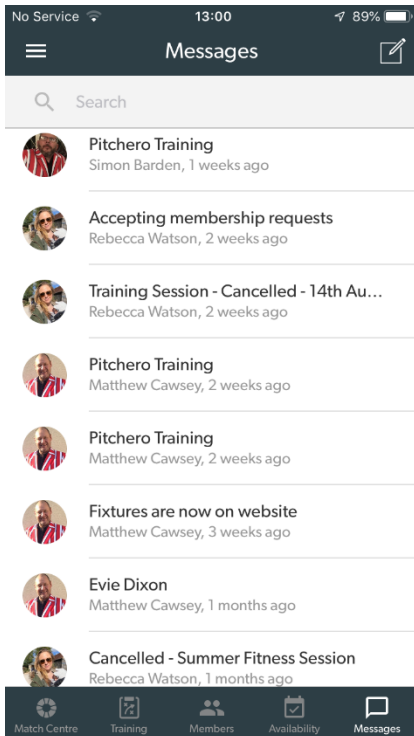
No Service 13:00 89%

Messages

Search

Pitchero Training
Simon Barden, 1 weeks ago

Accepting membership requests
Rebecca Watson, 2 weeks ago

Training Session - Cancelled - 14th Au...
Rebecca Watson, 2 weeks ago

Pitchero Training
Matthew Cawsey, 2 weeks ago

Pitchero Training
Matthew Cawsey, 2 weeks ago

Fixtures are now on website
Matthew Cawsey, 3 weeks ago

Evie Dixon
Matthew Cawsey, 1 months ago

Cancelled - Summer Fitness Session
Rebecca Watson, 1 months ago

Match Centre
Training
Members
Availability
Messages